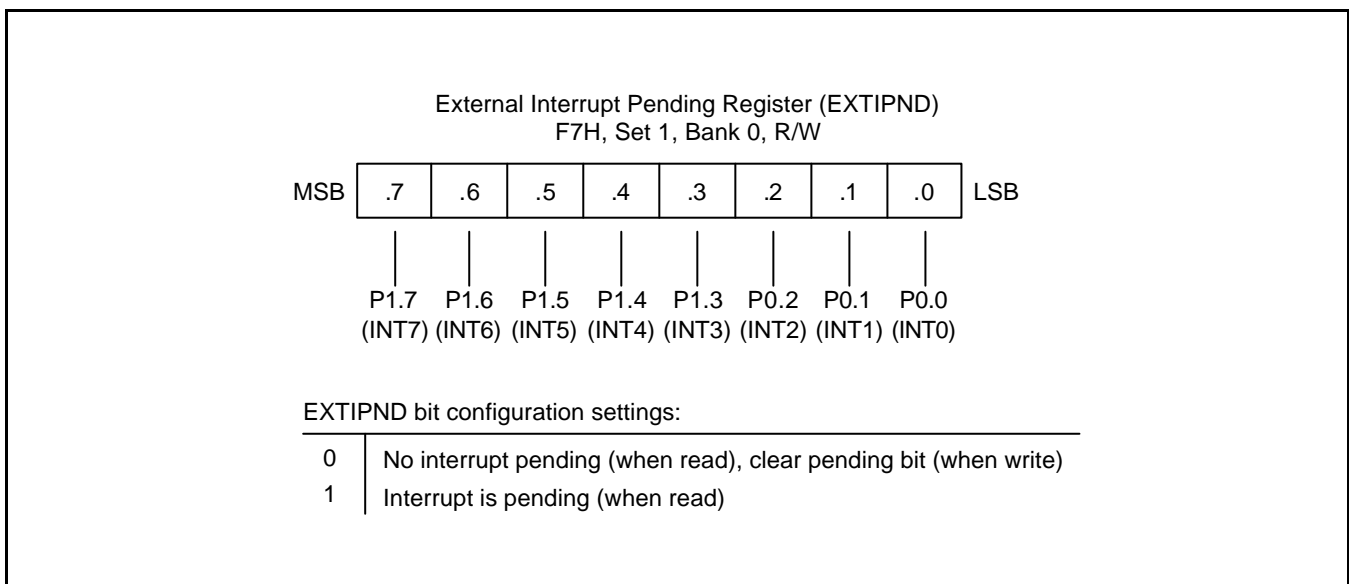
External Interrupt Pending Register (EXTIPND)
F7H, Set 1, Bank 0, R/W

| MSB | .7 | .6 | .5 | .4 | .3 | .2 | .1 | .0 | LSB |
|---|---|---|---|---|---|---|---|---|---|

P1.7 (INT7) P1.6 (INT6) P1.5 (INT5) P1.4 (INT4) P1.3 (INT3) P0.2 (INT2) P0.1 (INT1) P0.0 (INT0)

EXTIPND bit configuration settings:

| | |
|---|---|
| 0 | No interrupt pending (when read), clear pending bit (when write) |
| 1 | Interrupt is pending (when read) |